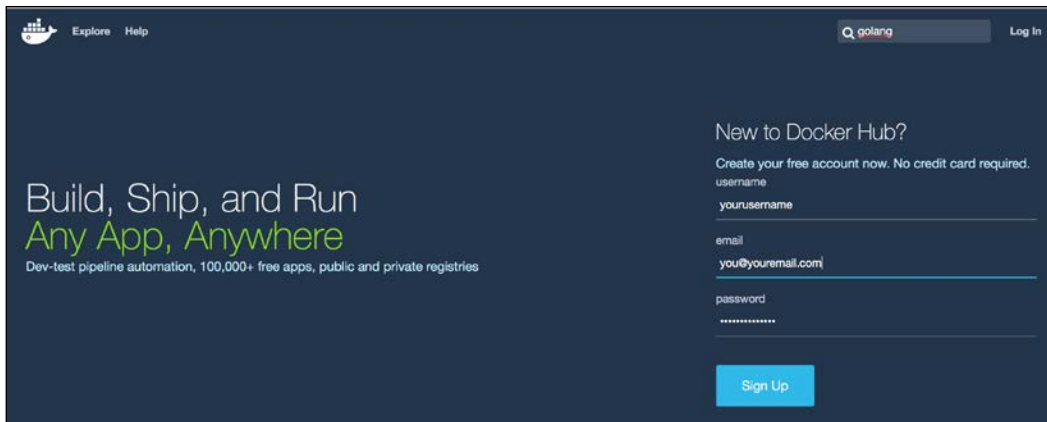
Explore Help

golang

Log In

Build, Ship, and Run
Any App, Anywhere
Dev-test pipeline automation, 100,000+ free apps, public and private registries

New to Docker Hub?
Create your free account now. No credit card required.
username
yourusername
email
you@youremail.com
password
••••••••••••••
Sign Up